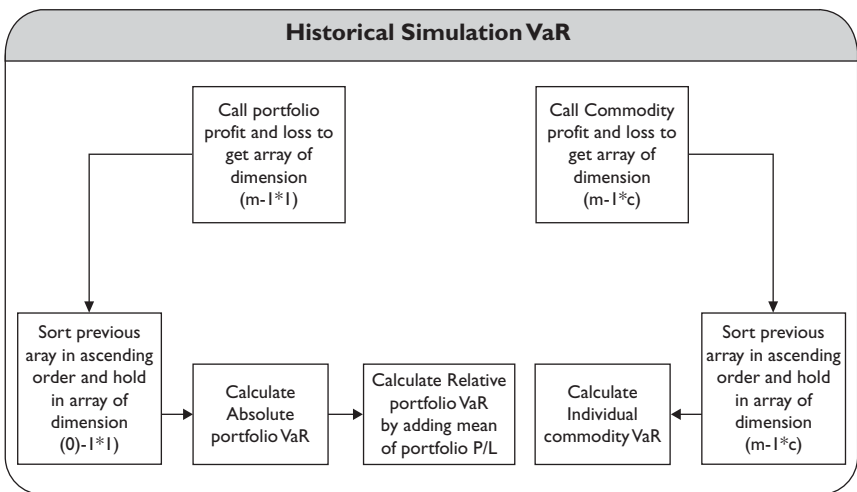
Historical Simulation VaR

Call portfolio profit and loss to get array of dimension (m-1*1)

Call Commodity profit and loss to get array of dimension (m-1*c)

Sort previous array in ascending order and hold in array of dimension (0)-1*1)

Calculate Absolute portfolio VaR

Calculate Relative portfolio VaR by adding mean of portfolio P/L

Calculate Individual commodity VaR

Sort previous array in ascending order and hold in array of dimension (m-1*c)